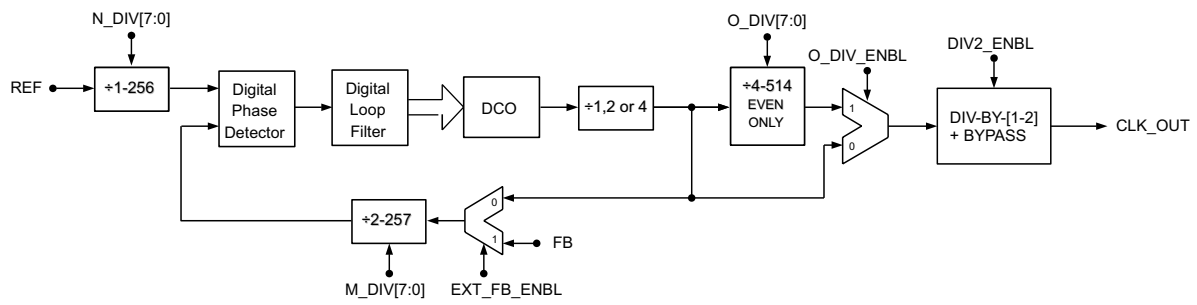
N_DIV[7:0]

REF

÷1-256

Digital Phase Detector

Digital Loop Filter

DCO

÷1,2 or 4

O_DIV[7:0]

÷4-514 EVEN ONLY

O_DIV_ENBL

1

0

DIV2_ENBL

DIV-BY-[1-2] + BYPASS

CLK_OUT

0

1

÷2-257

FB

M_DIV[7:0]

EXT_FB_ENBL